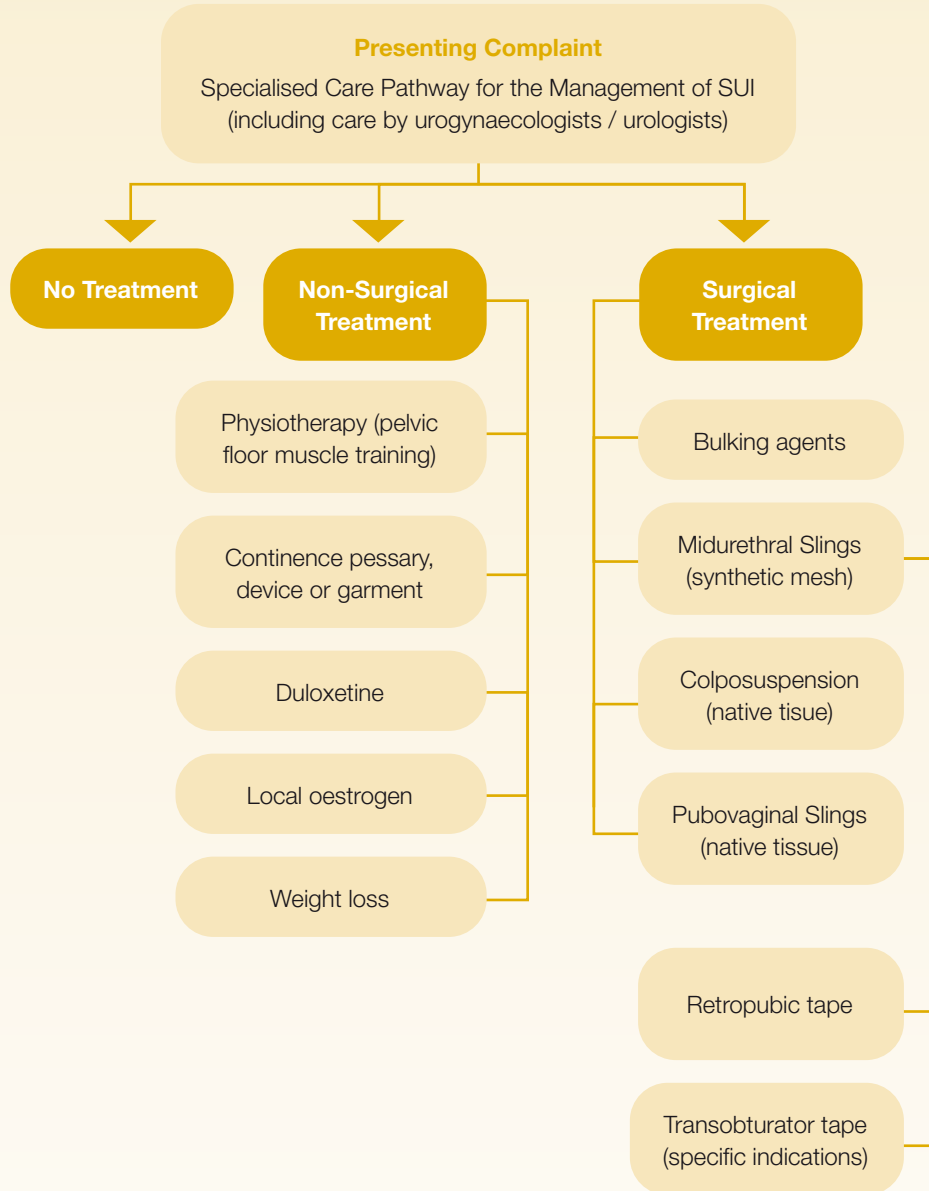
Presenting Complaint

Specialised Care Pathway for the Management of SUI (including care by urogynaecologists / urologists)

No Treatment

Non-Surgical Treatment

Surgical Treatment

Physiotherapy (pelvic floor muscle training)

Continence pessary, device or garment

Duloxetine

Local oestrogen

Weight loss

Bulking agents

Midurethral Slings (synthetic mesh)

Colposuspension (native tisue)

Pubovaginal Slings (native tissue)

Retropubic tape

Transobturator tape (specific indications)